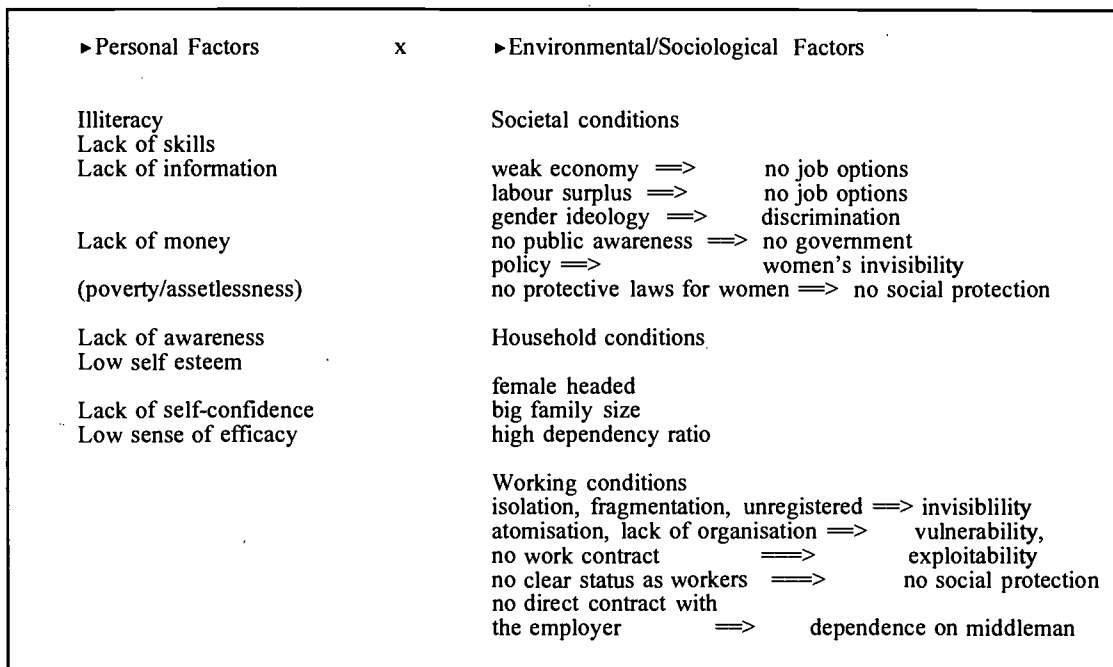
► Personal Factors x ► Environmental/Sociological Factors

Illiteracy
Lack of skills
Lack of information

Lack of money

(poverty/assetlessness)

Lack of awareness
Low self esteem

Lack of self-confidence
Low sense of efficacy

Societal conditions

weak economy ==> no job options
labour surplus ==> no job options
gender ideology ==> discrimination
no public awareness ==> no government
policy ==> women's invisibility
no protective laws for women ==> no social protection

Household conditions

female headed
big family size
high dependency ratio

Working conditions
isolation, fragmentation, unregistered ==> invisiblility
atomisation, lack of organisation ==> vulnerability,
no work contract ==> exploitability
no clear status as workers ==> no social protection
no direct contract with
the employer ==> dependence on middleman